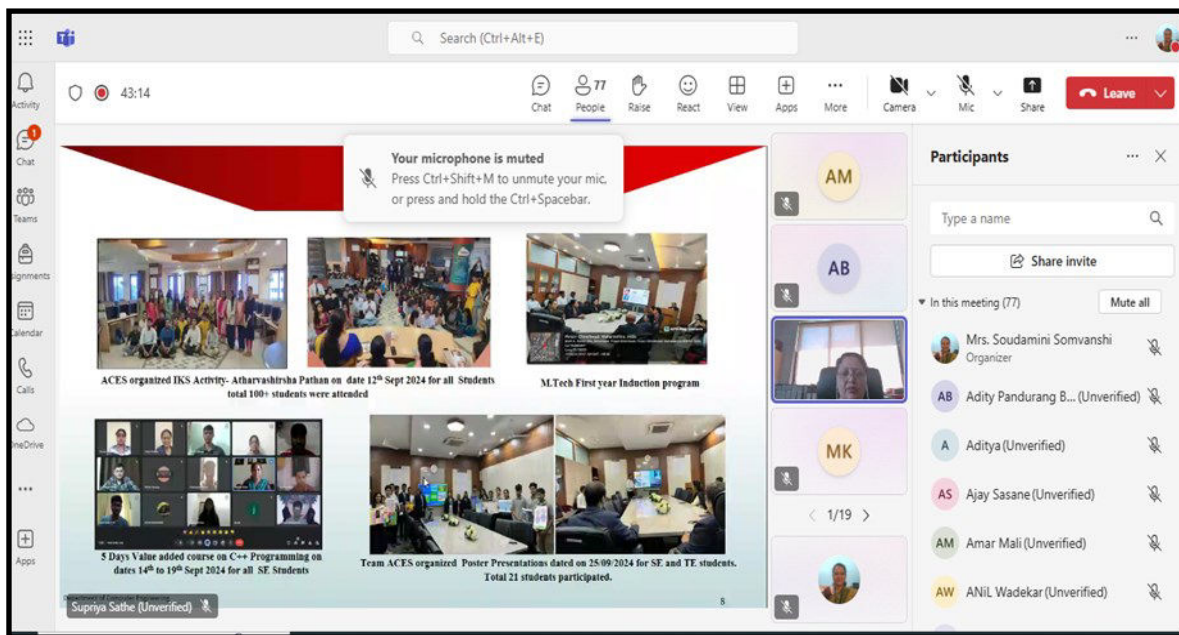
Search (Ctrl+Alt+E)

Activity
Chat
Teams
ignments
alendar
Calls
neDrive
...
Apps

43:14

Chat
77 People
Raise
React
View
Apps
More
Camera
Mic
Share
Leave

Your microphone is muted
Press Ctrl+Shift+M to unmute your mic, or press and hold the Ctrl+Spacebar.

ACES organized IKS Activity- Atharvashirsha Pathan on date 12th Sept 2024 for all Students total 100+ students were attended

M.Tech First year Induction program

5 Days Value added course on C++ Programming on dates 14th to 19th Sept 2024 for all SE Students

Team ACES organized Poster Presentations dated on 25/09/2024 for SE and TE students. Total 21 students participated.

Department of Computer Engineering
8

Supriya Sathe (Unverified)

AM
AB
MK
< 1/19 >

Participants
Type a name
Share invite
In this meeting (77)
Mute all
Mrs. Soudamini Somvanshi
Organizer
AB Adity Pandurang B... (Unverified)
A Aditya (Unverified)
AS Ajay Sasane (Unverified)
AM Amar Mali (Unverified)
AW ANiL Wadekar (Unverified)